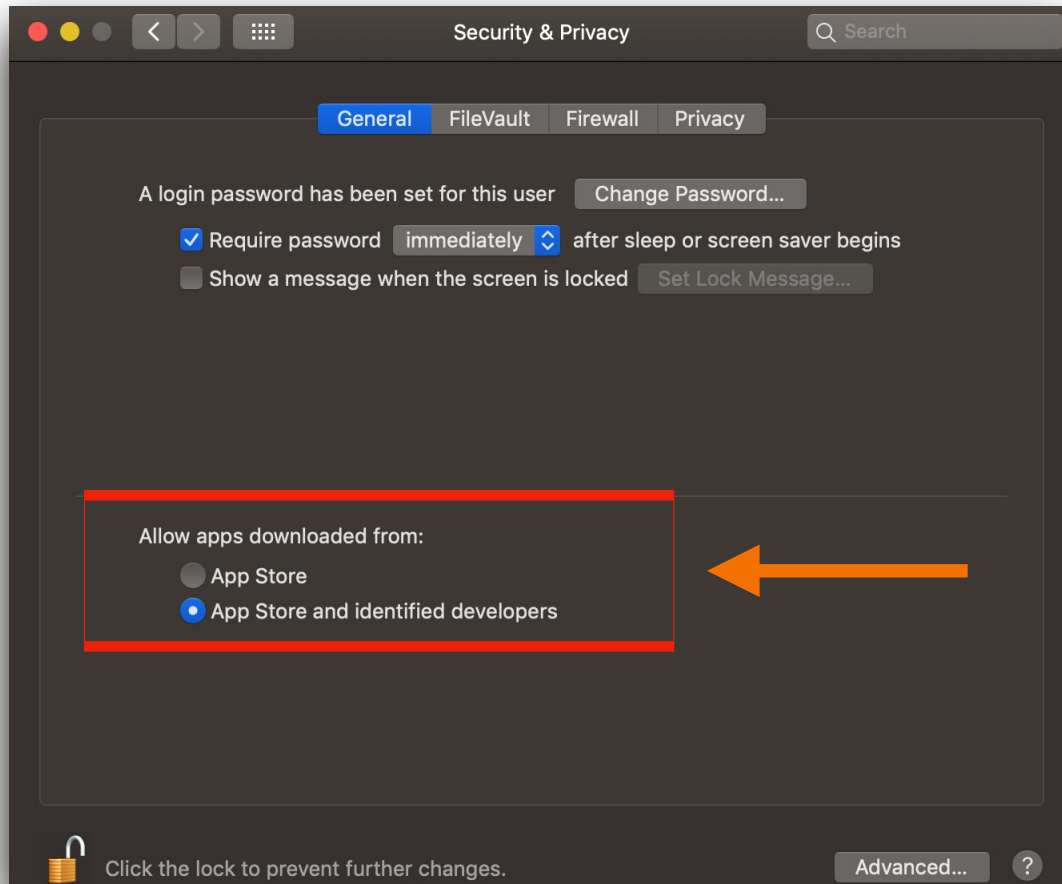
Security & Privacy

Search

General FileVault Firewall Privacy

A login password has been set for this user Change Password...

Require password immediately after sleep or screen saver begins

Show a message when the screen is locked Set Lock Message...

Allow apps downloaded from:

App Store

App Store and identified developers

Click the lock to prevent further changes.

Advanced...

?